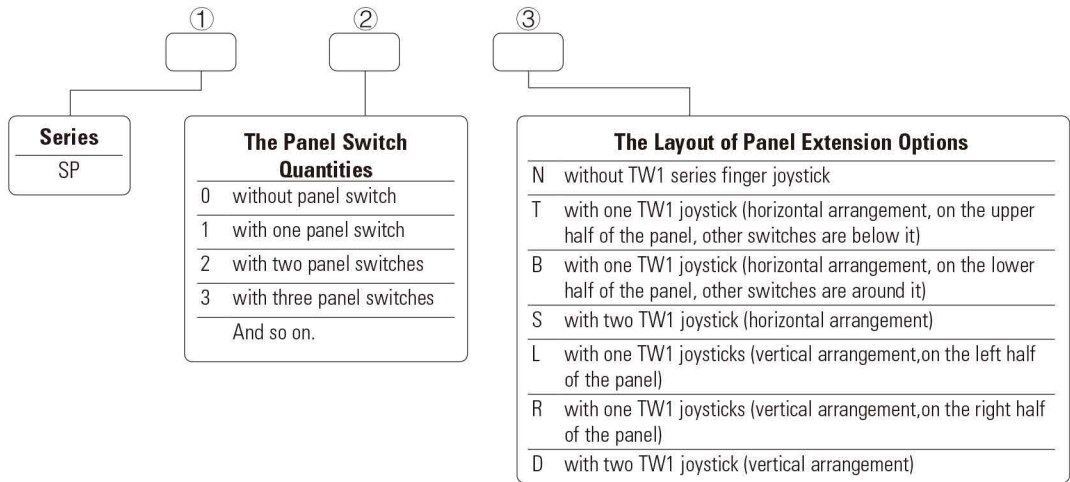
①
②
③

**Series**
SP

**The Panel Switch Quantities**

| | |
|---|---|
| 0 | without panel switch |
| 1 | with one panel switch |
| 2 | with two panel switches |
| 3 | with three panel switches |
| | And so on. |

**The Layout of Panel Extension Options**

| | |
|---|---|
| N | without TW1 series finger joystick |
| T | with one TW1 joystick (horizontal arrangement, on the upper half of the panel, other switches are below it) |
| B | with one TW1 joystick (horizontal arrangement, on the lower half of the panel, other switches are around it) |
| S | with two TW1 joystick (horizontal arrangement) |
| L | with one TW1 joysticks (vertical arrangement,on the left half of the panel) |
| R | with one TW1 joysticks (vertical arrangement,on the right half of the panel) |
| D | with two TW1 joystick (vertical arrangement) |